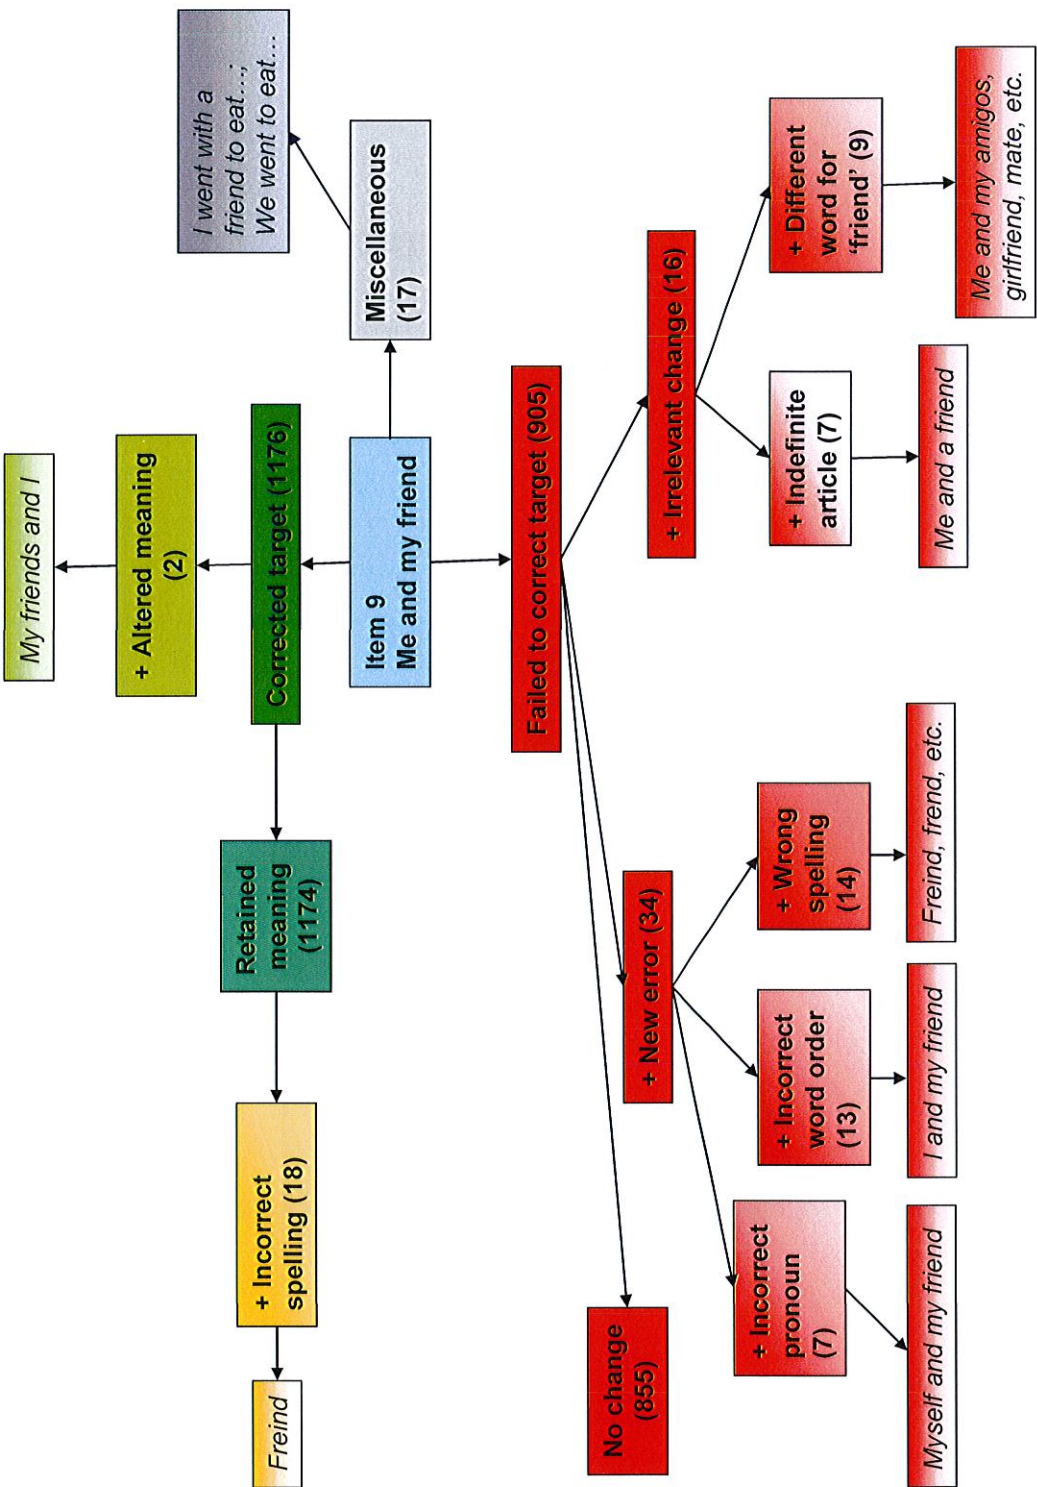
Item 9
Me and my friend

Miscellaneous (17)

I went with a friend to eat...; We went to eat...

Corrected target (1176)

+ Altered meaning (2)

My friends and I

Retained meaning (1174)

+ Incorrect spelling (18)

Freind

Failed to correct target (905)

+ Irrelevant change (16)

+ Different word for 'friend' (9)

Me and my amigos, girlfriend, mate, etc.

+ Indefinite article (7)

Me and a friend

+ New error (34)

+ Wrong spelling (14)

Freind, frend, etc.

+ Incorrect word order (13)

I and my friend

+ Incorrect pronoun (7)

Myself and my friend

No change (855)